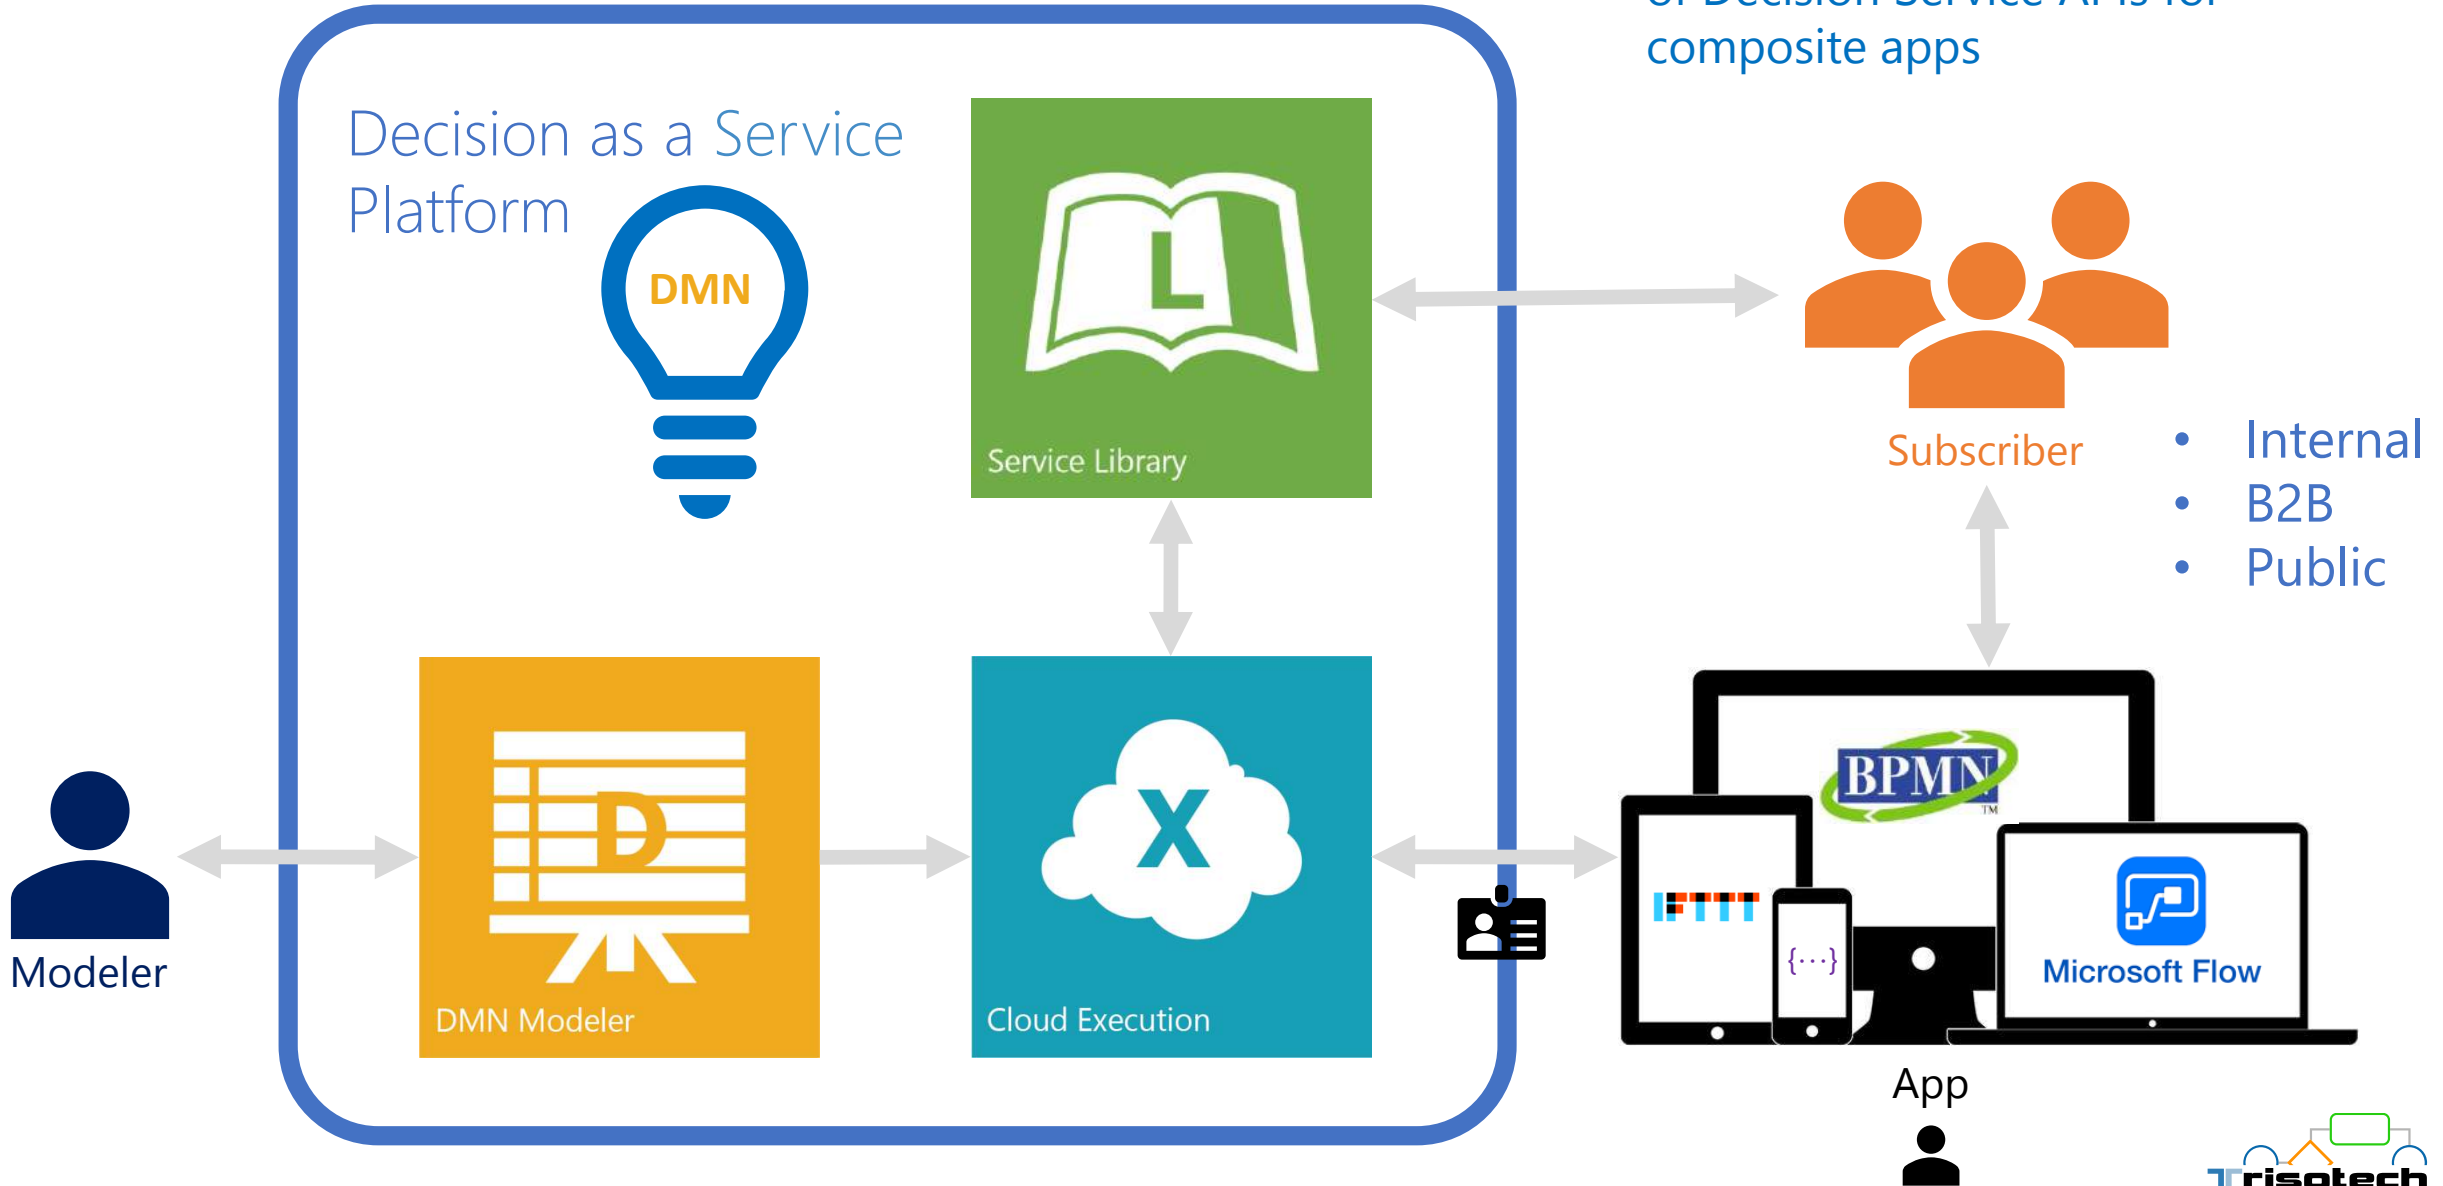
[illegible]
composite apps

Decision as a Service Platform

DMN

L

Service Library

Subscriber

- Internal
- B2B
- Public

Modeler

D

DMN Modeler

X

Cloud Execution

BPMN

IFTTT

{...}

Microsoft Flow

App

Trisotech